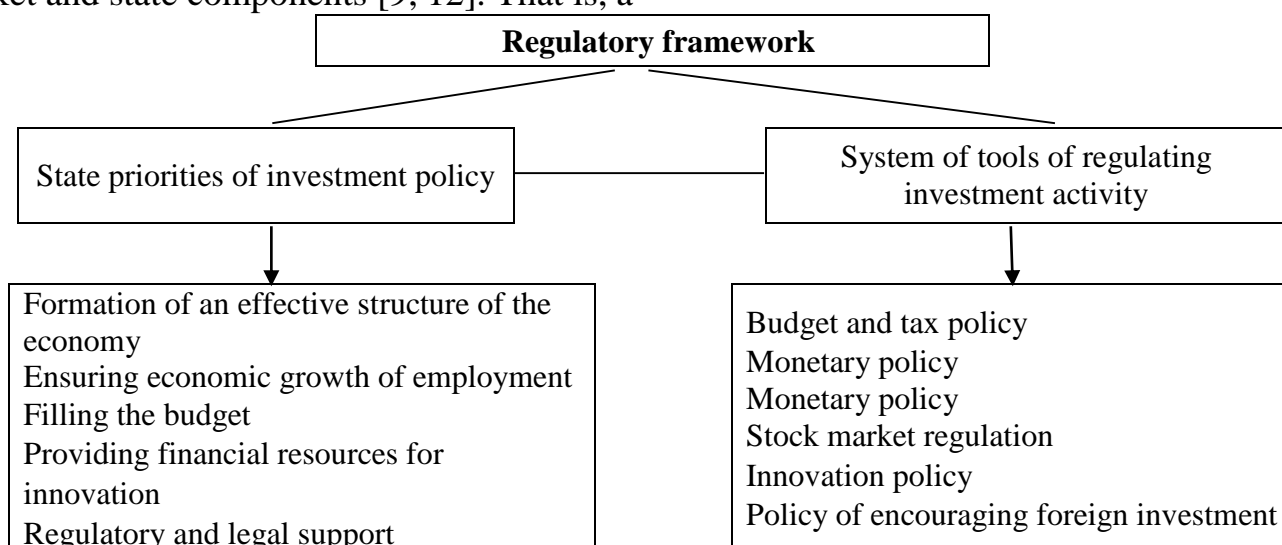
ket and state components [9, 12]. That is, a

**Regulatory framework**

State priorities of investment policy

System of tools of regulating investment activity

Formation of an effective structure of the economy
Ensuring economic growth of employment
Filling the budget
Providing financial resources for innovation
Regulatory and legal support

Budget and tax policy
Monetary policy
Monetary policy
Stock market regulation
Innovation policy
Policy of encouraging foreign investment